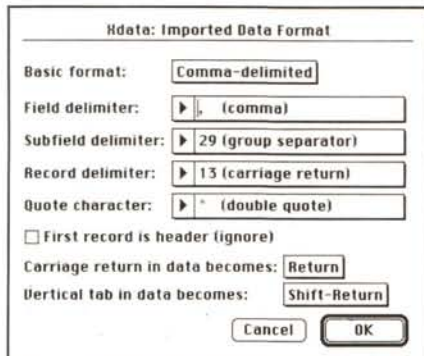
Xdata: Imported Data Format

Basic format: Comma-delimited

Field delimiter: , (comma)

Subfield delimiter: 29 (group separator)

Record delimiter: 13 (carriage return)

Quote character: " (double quote)

First record is header (ignore)

Carriage return in data becomes: Return

Vertical tab in data becomes: Shift-Return

Cancel OK